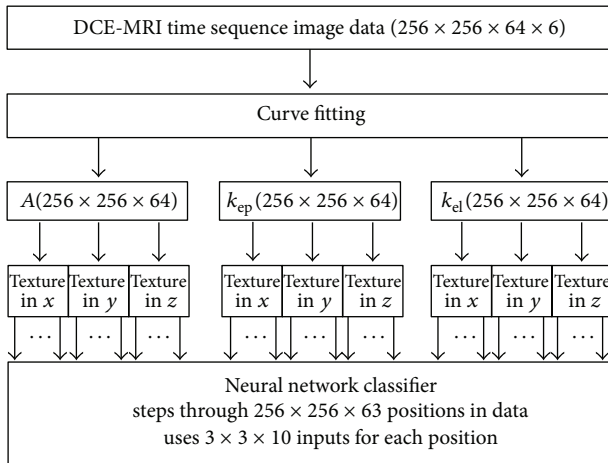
DCE-MRI time sequence image data $(256 \times 256 \times 64 \times 6)$

Curve fitting

$A(256 \times 256 \times 64)$

$k_{ep}(256 \times 256 \times 64)$

$k_{el}(256 \times 256 \times 64)$

Texture in $x$

Texture in $y$

Texture in $z$

Texture in $x$

Texture in $y$

Texture in $z$

Texture in $x$

Texture in $y$

Texture in $z$

...

...

...

...

...

...

...

...

...

Neural network classifier
steps through $256 \times 256 \times 63$ positions in data
uses $3 \times 3 \times 10$ inputs for each position